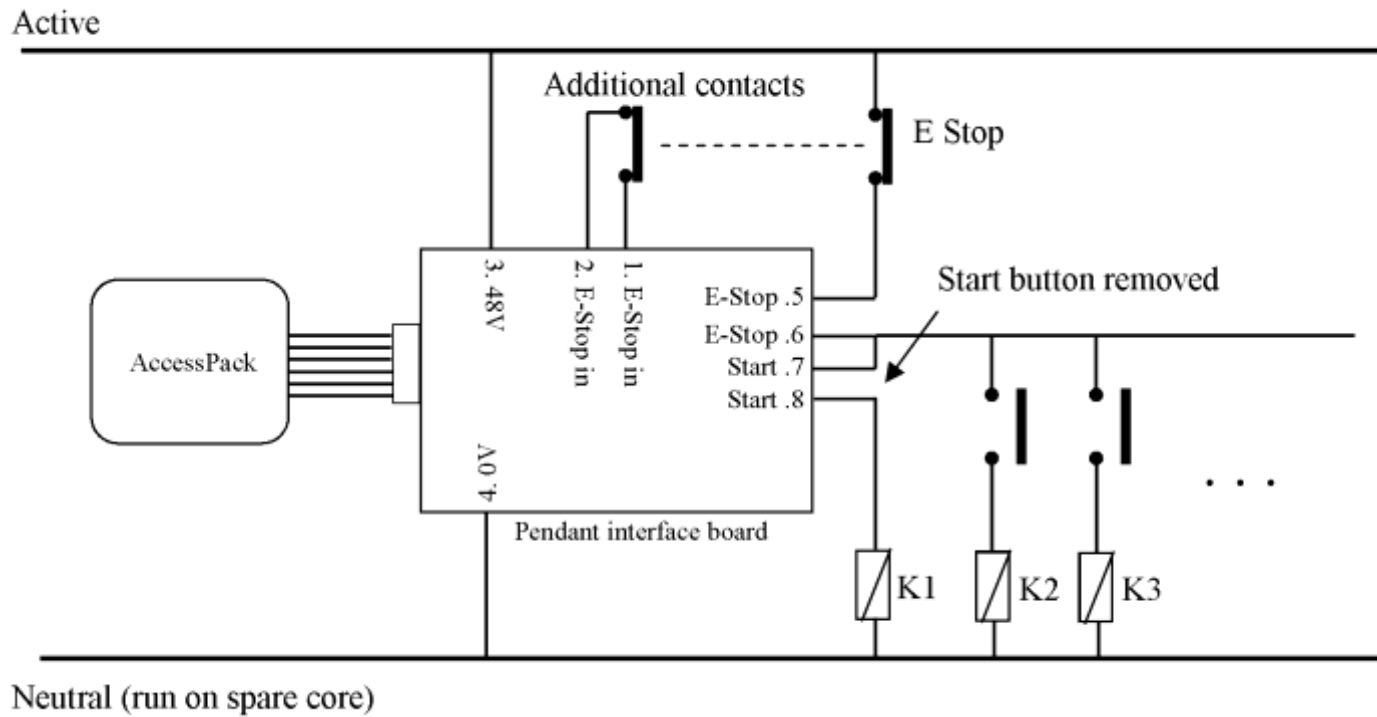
Active

Additional contacts

E Stop

3. 48V

2. E-Stop in

1. E-Stop in

E-Stop .5

E-Stop .6

Start .7

Start .8

Start button removed

AccessPack

4. 0V

Pendant interface board

K1

K2

K3

. . .

Neutral (run on spare core)